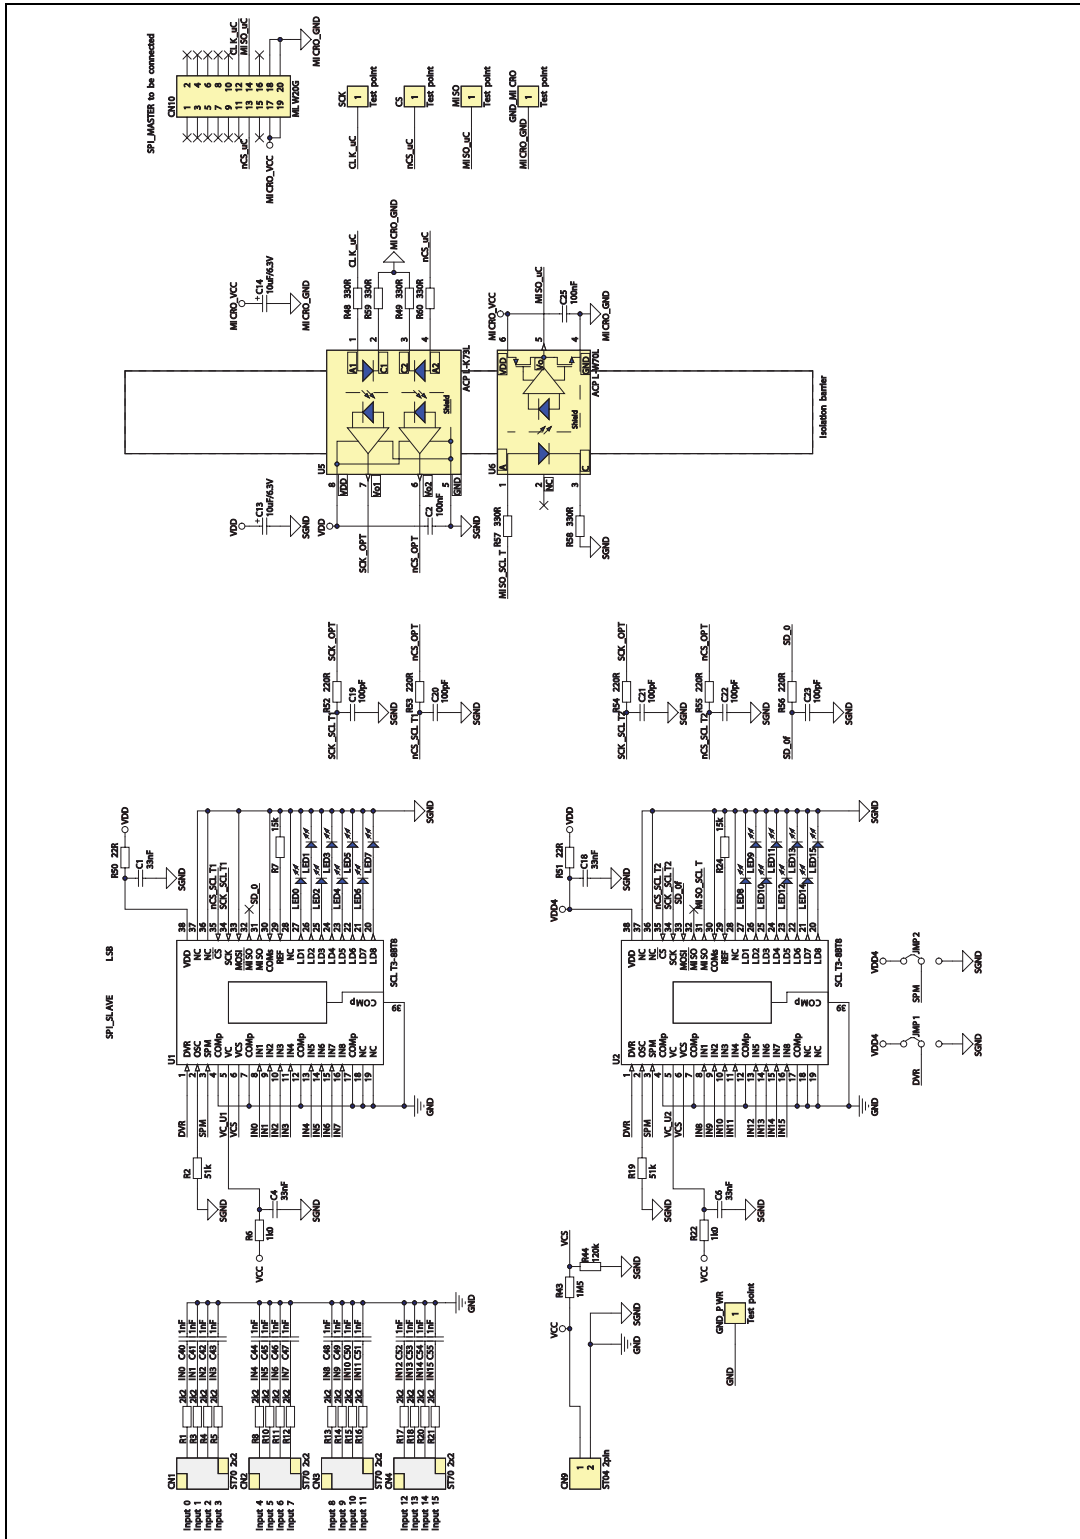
SPI_MASTER to be connected
CN10
1 2
3 4
5 6
7 8
9 10
11 12
13 14
15 16
17 18
19 20
ML W20G
CLK_uC
MISO_uC
nCS_uC
MICRO_VCC
MICRO_GND

SCK
1
Test point
CLK_uC

CS
1
Test point
nCS_uC

MISO
1
Test point
MISO_uC

GND_MICRO
1
Test point
MICRO_GND

MICRO_VCC
C14
10uF/6.3V
MICRO_GND

R48 330R
R59 330R
R49 330R
R60 330R
CLK_uC
MICRO_GND
nCS_uC

U5
ACPL-K73L
VDD
Vo1
Vo2
GND
A1
C1
C2
A2
Shield
8 7 6 5
1 2 3 4

VDD
C13
10uF/6.3V
SGND
VDD
C2
100nF
SGND
SCK_OPT
nCS_OPT

MICRO_VCC
MISO_uC
C25
100nF
MICRO_GND
U6
ACPL-W70L
VDD
Vo
GND
A
NC
C
Shield
6 5 4
1 2 3
R57 330R
MISO_SCL_T
R58 330R
SGND

Isolation barrier

R52 220R
C19
100pF
SCK_OPT
SCK_SCL_T1
SGND

R53 220R
C20
100pF
nCS_OPT
nCS_SCL_T1
SGND

R54 220R
C21
100pF
SCK_OPT
SCK_SCL_T2
SGND

R55 220R
C22
100pF
nCS_OPT
nCS_SCL_T2
SGND

R56 220R
C23
100pF
SD_0
SD_0f
SGND

SPI_SLAVE
LSB

R50 22R
VDD
C1
33nF
SGND
U1
SCLT3-8BT8
1 DVR
2 OSC
3 SPM
4 COMp
5 VC
6 VCS
7 COMp
8 IN1
9 IN1
10 IN2
11 IN3
12 IN4
13 COMp
14 IN5
15 IN6
16 IN7
17 IN8
18 NC
19 NC
38 VDD
37 NC
36 NC
35 CS
34 SCK
33 MOSI
32 MISO
31 COMp
30 COMp
29 REF
28 NC
27 LD1
26 LD2
25 LD3
24 LD4
23 LD5
22 LD6
21 LD7
20 LD8
39
COMp
nCS_SCL_T1
SCK_SCL_T1
SD_0
R7
15k
LED0
LED1
LED2
LED3
LED4
LED5
LED6
LED7
SGND
GND
DVR
SPM
VC_U1
VCS
IN0
IN1
IN2
IN3
IN4
IN5
IN6
IN7
R2
51k
SGND
C4
33nF
SGND
R6
1k0
VCC

R51 22R
VDD
C18
33nF
SGND
VDD4
U2
SCLT3-8BT8
nCS_SCL_T2
SCK_SCL_T2
SD_0f
MISO_SCL_T
R24
15k
LED8
LED9
LED10
LED11
LED12
LED13
LED14
LED15
SGND
GND
DVR
SPM
VC_U2
VCS
IN8
IN9
IN10
IN11
IN12
IN13
IN14
IN15
R19
51k
SGND
C6
33nF
SGND
R22
1k0
VCC

VDD4
JMP2
SPM
SGND
VDD4
JMP1
DVR
SGND

VCS
R44
120k
SGND
R43
1M5
VCC
SGND
GND
CN9
1
2
ST04 2pin

GND_PWR
1
Test point
GND

CN1
ST70 2x2
Input 0
Input 1
Input 2
Input 3
R1 2k2
R3 2k2
R4 2k2
R5 2k2
IN0 C40 1nF
IN1 C41 1nF
IN2 C42 1nF
IN3 C43 1nF

CN2
ST70 2x2
Input 4
Input 5
Input 6
Input 7
R8 2k2
R10 2k2
R11 2k2
R12 2k2
IN4 C44 1nF
IN5 C45 1nF
IN6 C46 1nF
IN7 C47 1nF

CN3
ST70 2x2
Input 8
Input 9
Input 10
Input 11
R13 2k2
R14 2k2
R15 2k2
R16 2k2
IN8 C48 1nF
IN9 C49 1nF
IN10 C50 1nF
IN11 C51 1nF

CN4
ST70 2x2
Input 12
Input 13
Input 14
Input 15
R17 2k2
R18 2k2
R20 2k2
R21 2k2
IN12 C52 1nF
IN13 C53 1nF
IN14 C54 1nF
IN15 C55 1nF
GND